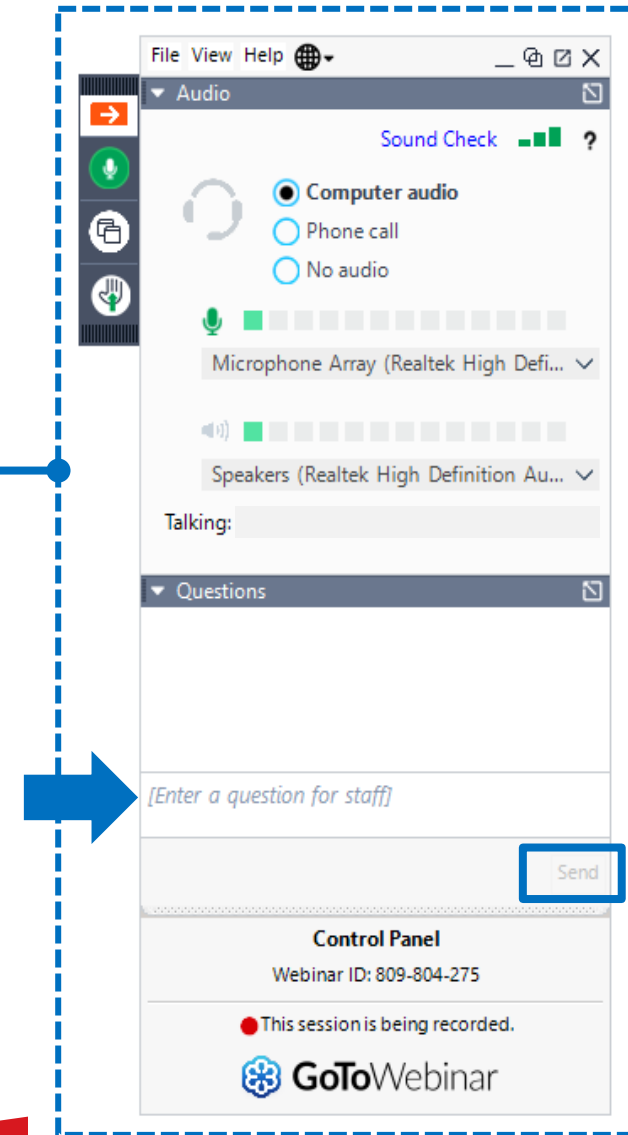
File View Help

Audio

Sound Check ?

Computer audio
Phone call
No audio

Microphone Array (Realtek High Defi...

Speakers (Realtek High Definition Au...

Talking:

Questions

[Enter a question for staff]

Send

Control Panel
Webinar ID: 809-804-275

This session is being recorded.

GoToWebinar